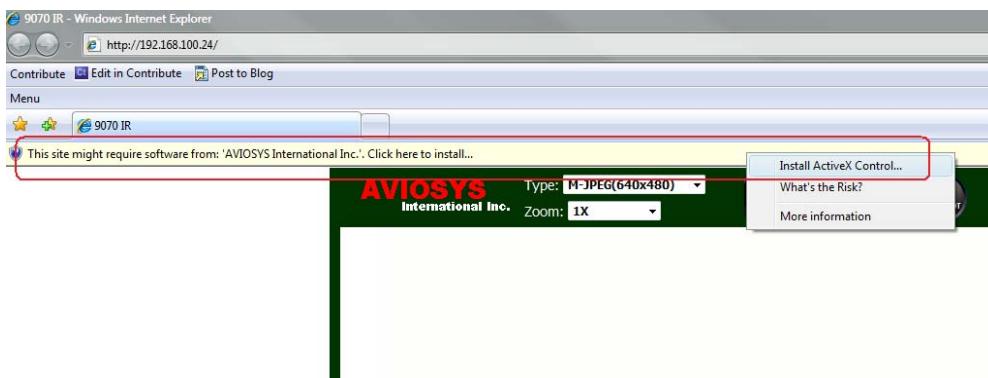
9070 IR - Windows Internet Explorer

http://192.168.100.24/

Contribute Edit in Contribute Post to Blog

Menu

9070 IR

This site might require software from: 'AVIOSYS International Inc.'. Click here to install...

Install ActiveX Control...

What's the Risk?

More information

AVIOSYS
International Inc.

Type: M-JPEG(640x480)

Zoom: 1X